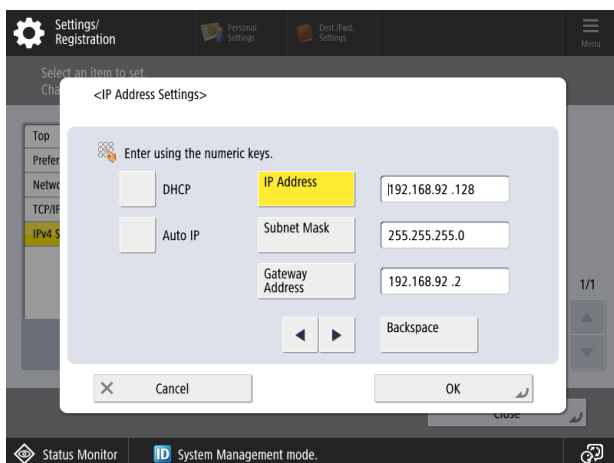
Settings/
Registration

Personal
Settings

Dest./Fwd.
Settings

Menu

Select an item to set.
Cha

<IP Address Settings>

Top
Prefer
Netwo
TCP/IP
IPv4 S

Enter using the numeric keys.

DHCP

Auto IP

IP Address

192.168.92 .128

Subnet Mask

255.255.255.0

Gateway
Address

192.168.92 .2

1/1

Backspace

Cancel

OK

Close

Status Monitor

System Management mode.